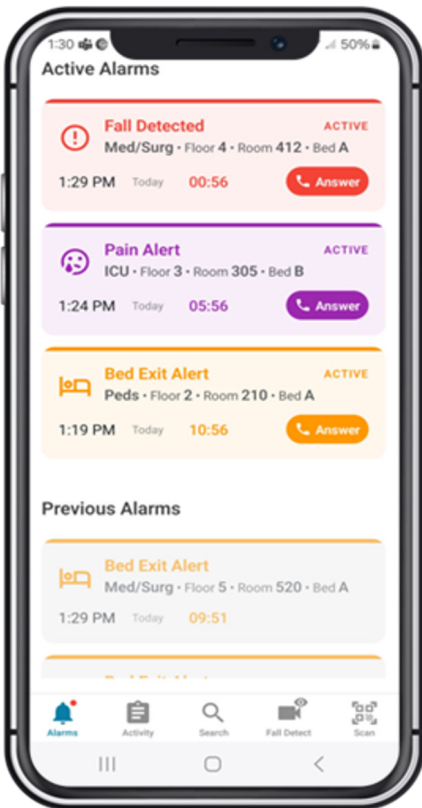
1:30 50%

Active Alarms

Fall Detected ACTIVE
Med/Surg • Floor 4 • Room 412 • Bed A
1:29 PM Today 00:56 Answer

Pain Alert ACTIVE
ICU • Floor 3 • Room 305 • Bed B
1:24 PM Today 05:56 Answer

Bed Exit Alert ACTIVE
Peds • Floor 2 • Room 210 • Bed A
1:19 PM Today 10:56 Answer

Previous Alarms

Bed Exit Alert
Med/Surg • Floor 5 • Room 520 • Bed A
1:29 PM Today 09:51

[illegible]

Alarms Activity Search Fall Detect Scan